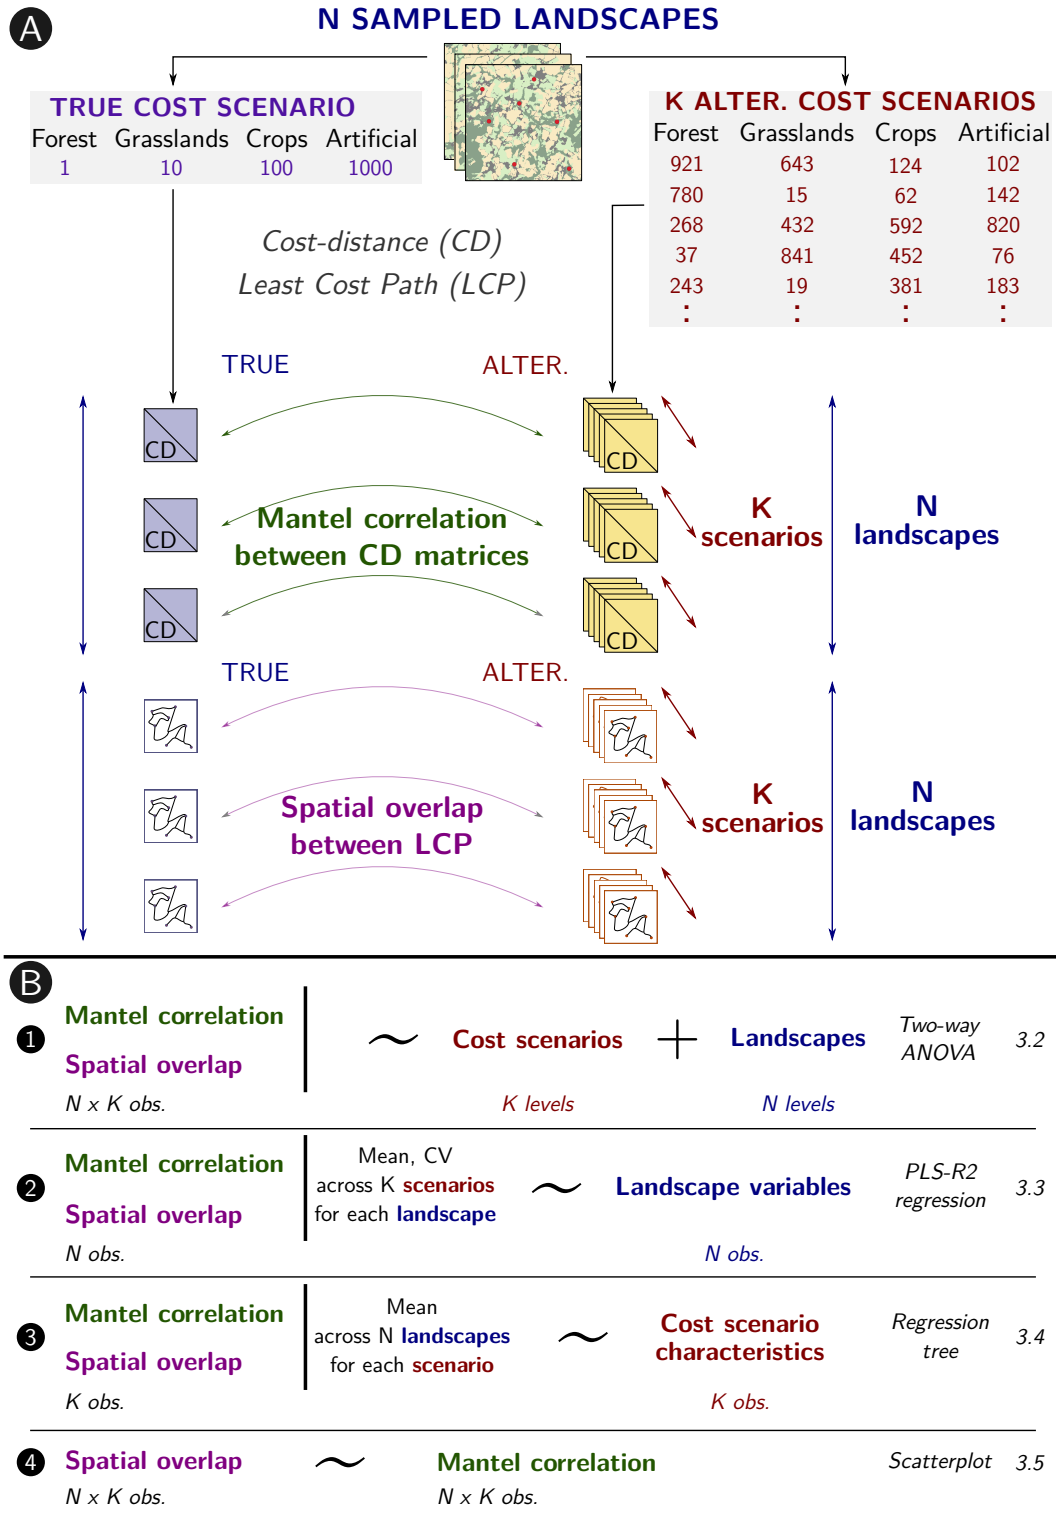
A

N SAMPLED LANDSCAPES

TRUE COST SCENARIO

| Forest | Grasslands | Crops | Artificial |
|---|---|---|---|
| 1 | 10 | 100 | 1000 |

K ALTER. COST SCENARIOS

| Forest | Grasslands | Crops | Artificial |
|---|---|---|---|
| 921 | 643 | 124 | 102 |
| 780 | 15 | 62 | 142 |
| 268 | 432 | 592 | 820 |
| 37 | 841 | 452 | 76 |
| 243 | 19 | 381 | 183 |
| ⋮ | ⋮ | ⋮ | ⋮ |

Cost-distance (CD)
Least Cost Path (LCP)

TRUE ALTER.

CD CD CD CD CD CD

Mantel correlation between CD matrices

K scenarios

N landscapes

TRUE ALTER.

Spatial overlap between LCP

K scenarios

N landscapes

B

1 Mantel correlation Spatial overlap N x K obs. ∼ Cost scenarios + Landscapes Two-way ANOVA 3.2
K levels N levels

2 Mantel correlation Spatial overlap N obs. Mean, CV across K scenarios for each landscape ∼ Landscape variables PLS-R2 regression 3.3
N obs.

3 Mantel correlation Spatial overlap K obs. Mean across N landscapes for each scenario ∼ Cost scenario characteristics Regression tree 3.4
K obs.

4 Spatial overlap N x K obs. ∼ Mantel correlation N x K obs. Scatterplot 3.5